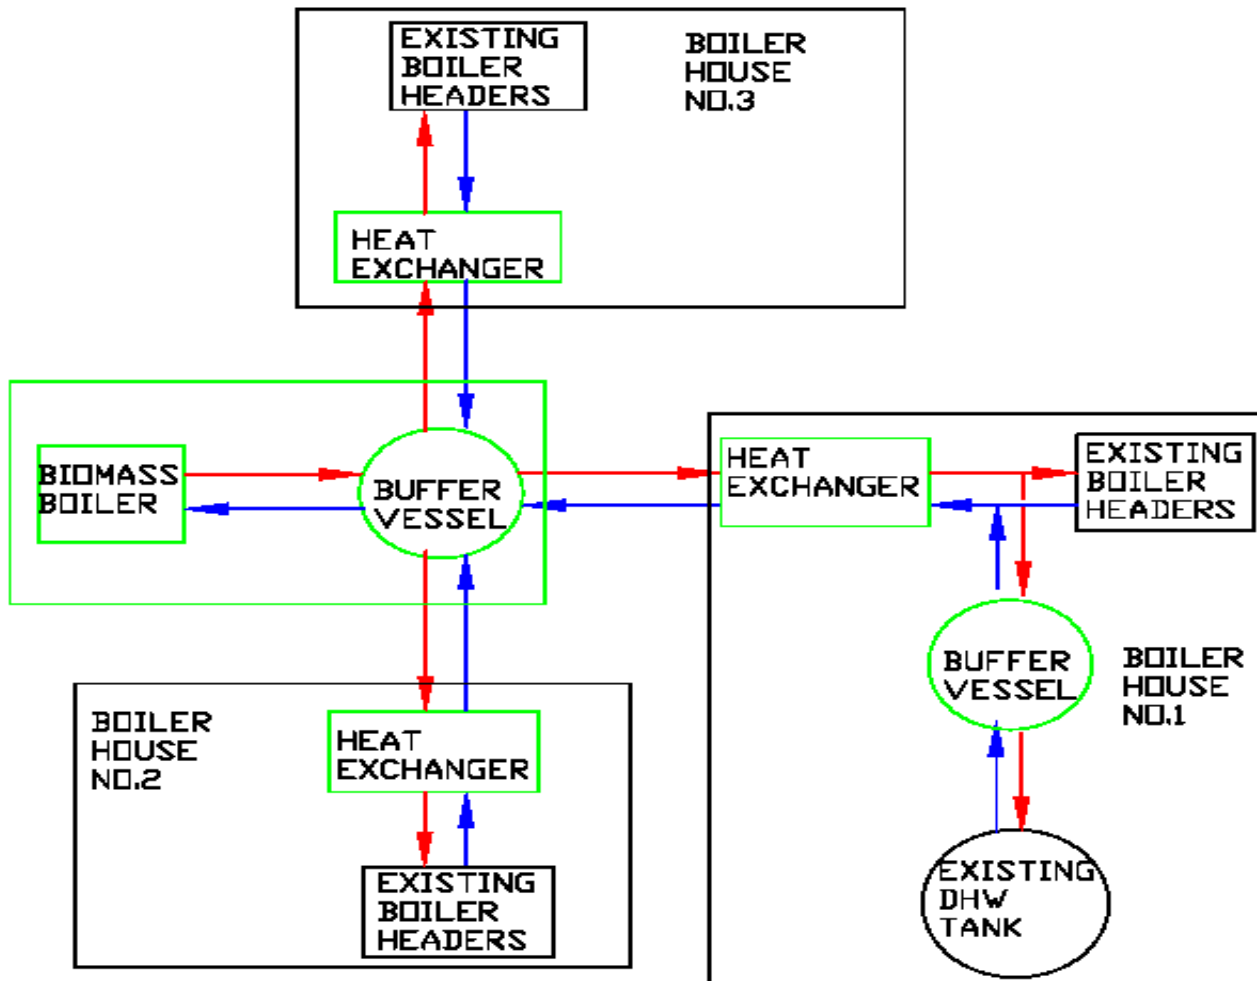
EXISTING BOILER HEADERS

BOILER HOUSE NO.3

HEAT EXCHANGER

BIOMASS BOILER

BUFFER VESSEL

HEAT EXCHANGER

EXISTING BOILER HEADERS

BUFFER VESSEL

BOILER HOUSE NO.1

EXISTING DHW TANK

BOILER HOUSE NO.2

HEAT EXCHANGER

EXISTING BOILER HEADERS